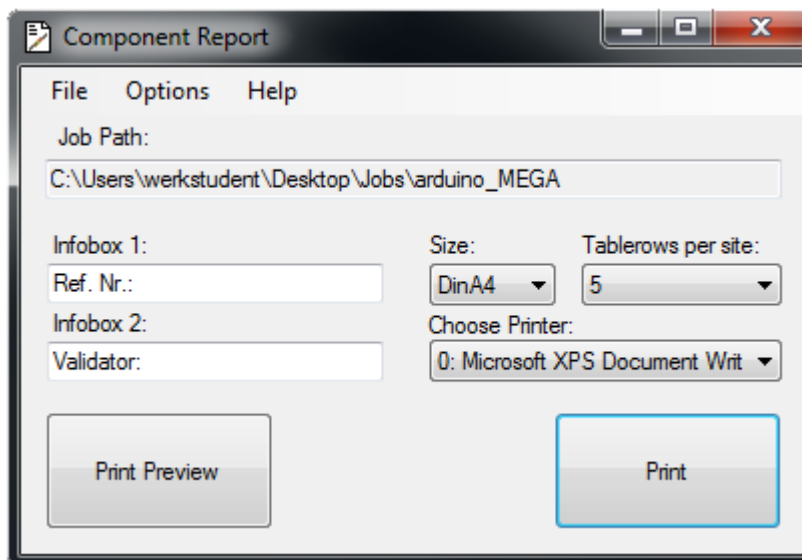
Component Report

File Options Help

Job Path:

C:\Users\werkstudent\Desktop\Jobs\arduino_MEGA

Infobox 1:

Ref. Nr.:

Infobox 2:

Validator:

Size:

DinA4

Tablerows per site:

5

Choose Printer:

0: Microsoft XPS Document Writ

Print Preview

Print